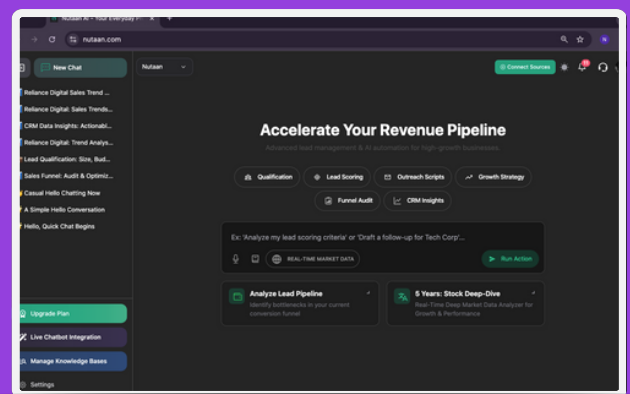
Nutaan AI - Your Everyday F

nutaan.com

New Chat

Reliance Digital Sales Trend ...

Reliance Digital: Sales Trends...

CRM Data Insights: Actionabl...

Reliance Digital: Trend Analys...

Lead Qualification: Size, Bud...

Sales Funnel: Audit & Optimiz...

Casual Hello Chatting Now

A Simple Hello Conversation

Hello, Quick Chat Begins

Upgrade Plan

Live Chatbot Integration

Manage Knowledge Bases

Settings

Nutaan

Connect Sources

N

Accelerate Your Revenue Pipeline

Advanced lead management & AI automation for high-growth businesses.

Qualification

Lead Scoring

Outreach Scripts

Growth Strategy

Funnel Audit

CRM Insights

Ex: 'Analyze my lead scoring criteria' or 'Draft a follow-up for Tech Corp'...

REAL-TIME MARKET DATA

Run Action

Analyze Lead Pipeline

Identify bottlenecks in your current conversion funnel

5 Years: Stock Deep-Dive

Real-Time Deep Market Data Analyzer for Growth & Performance